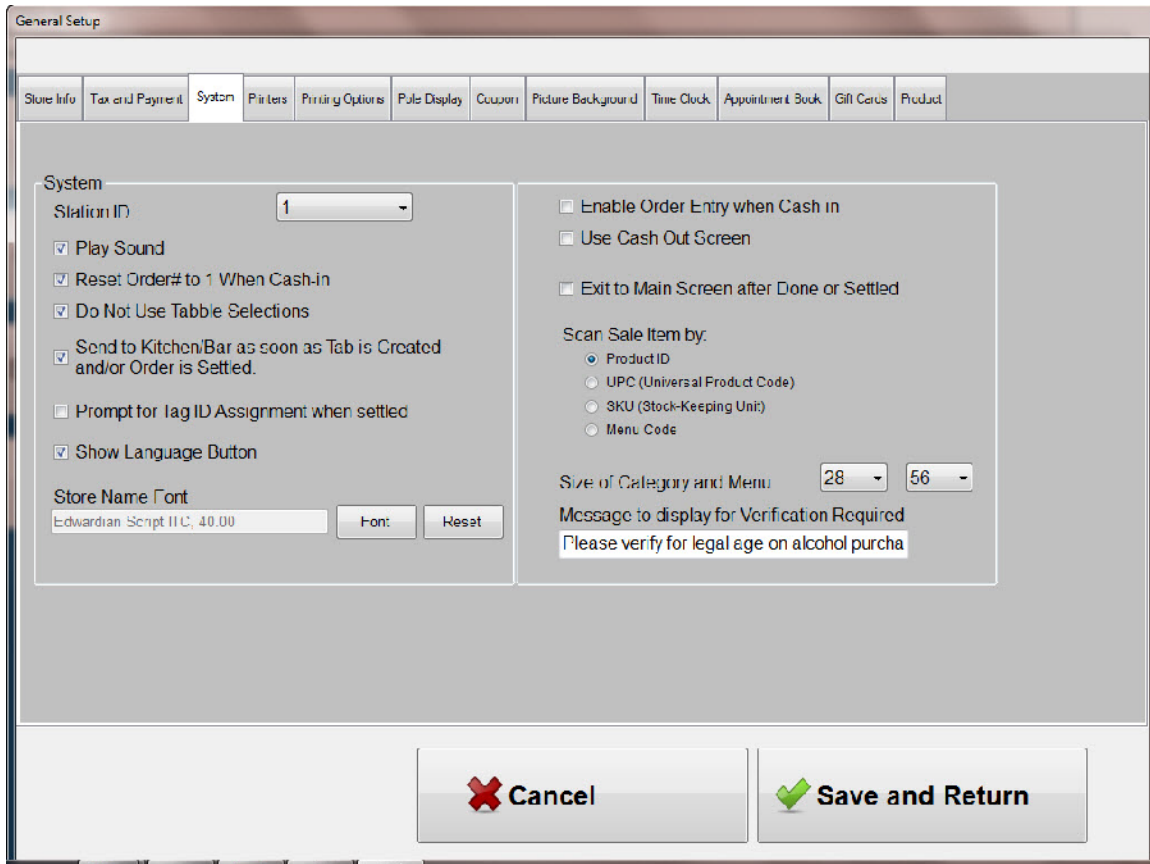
General Setup

Store Info | Tax and Payment | System | Printers | Printing Options | Pole Display | Coupon | Picture Background | Time Clock | Appointment Book | Gift Cards | Product

System

Station ID 1

☑ Play Sound

☑ Reset Order# to 1 When Cash-in

☑ Do Not Use Tabble Selections

☑ Send to Kitchen/Bar as soon as Tab is Created and/or Order is Settled.

☐ Prompt for Tag ID Assignment when settled

☑ Show Language Button

Store Name Font

Edwardian Script ITC, 40.00

Font

Reset

☐ Enable Order Entry when Cash in

☐ Use Cash Out Screen

☐ Exit to Main Screen after Done or Settled

Scan Sale Item by:

◉ Product ID

○ UPC (Universal Product Code)

○ SKU (Stock-Keeping Unit)

○ Menu Code

Size of Category and Menu 28 56

Message to display for Verification Required

Please verify for legal age on alcohol purcha

Cancel

Save and Return